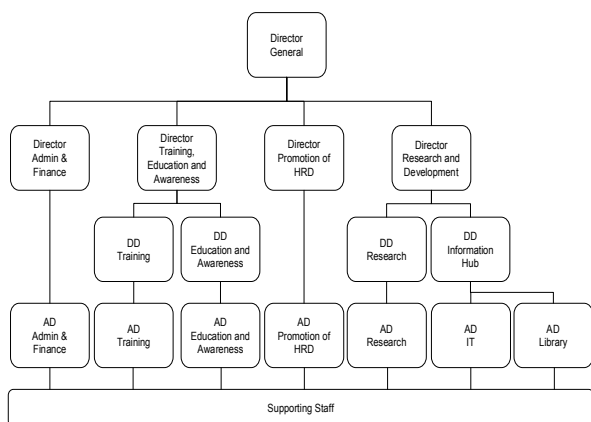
Director General

Director Admin & Finance

Director Training, Education and Awareness

Director Promotion of HRD

Director Research and Development

DD Training

DD Education and Awareness

DD Research

DD Information Hub

AD Admin & Finance

AD Training

AD Education and Awareness

AD Promotion of HRD

AD Research

AD IT

AD Library

Supporting Staff